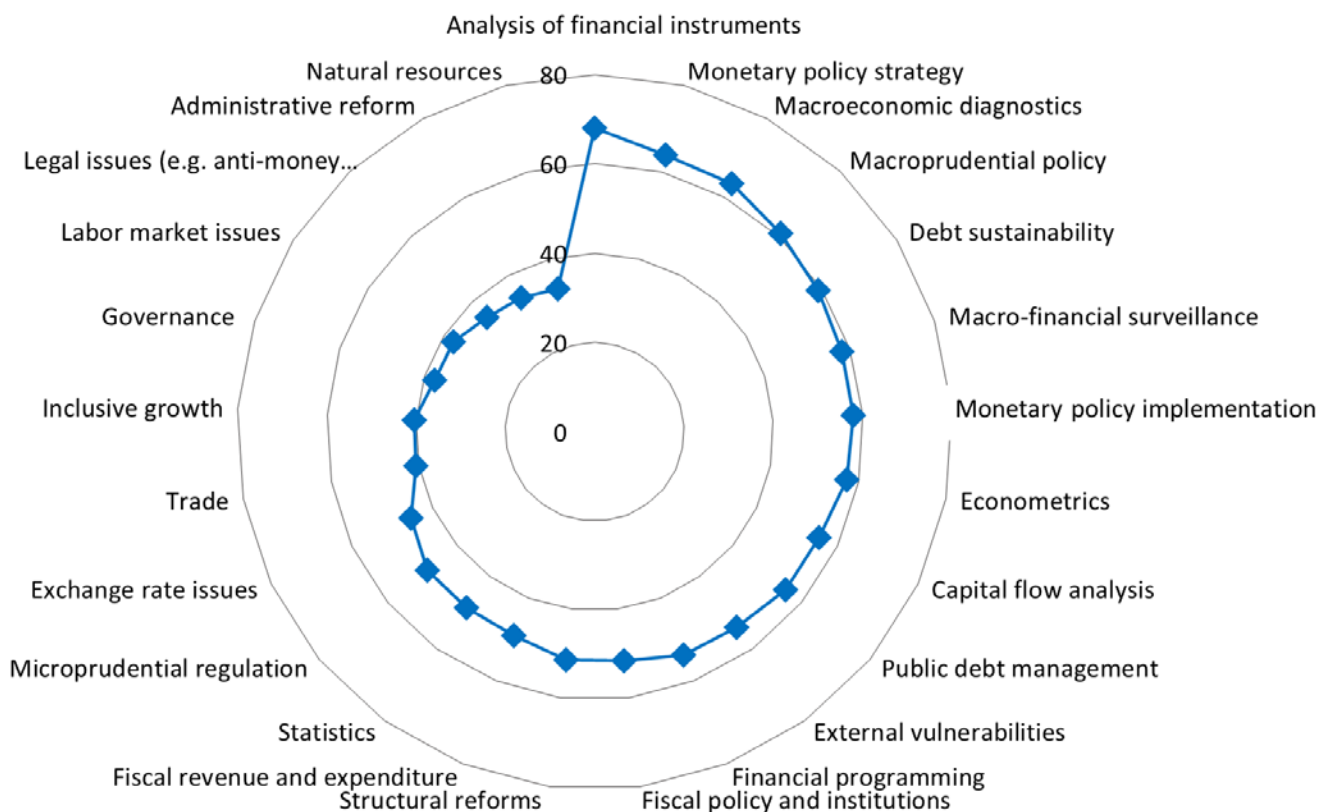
Analysis of financial instruments
Monetary policy strategy
Macroeconomic diagnostics
Macroprudential policy
Debt sustainability
Macro-financial surveillance
Monetary policy implementation
Econometrics
Capital flow analysis
Public debt management
External vulnerabilities
Financial programming
Fiscal policy and institutions
Structural reforms
Fiscal revenue and expenditure
Statistics
Microprudential regulation
Exchange rate issues
Trade
Inclusive growth
Governance
Labor market issues
Legal issues (e.g. anti-money...
Administrative reform
Natural resources

80
60
40
20
0